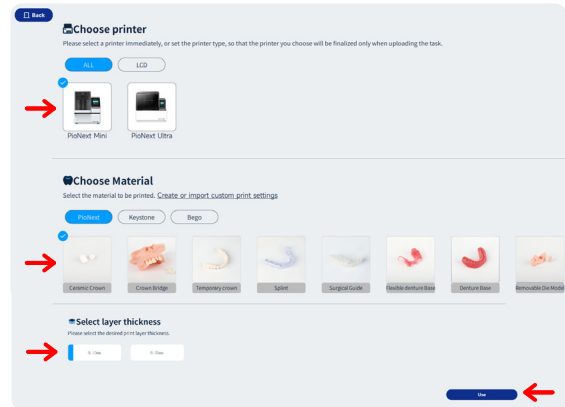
Back

Choose printer

Please select a printer immediately, or set the printer type, so that the printer you choose will be finalized only when uploading the task.

ALL LCD

PioNext Mini PioNext Ultra

Choose Material

Select the material to be printed. Create or import custom print settings

PioNext Keystone Bego

Ceramic Crown Crown Bridge Temporary crown Splint Surgical Guide Flexible denture Base Denture Base Removable Die Model

Select layer thickness

Please select the desired print layer thickness.

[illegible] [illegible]

Use